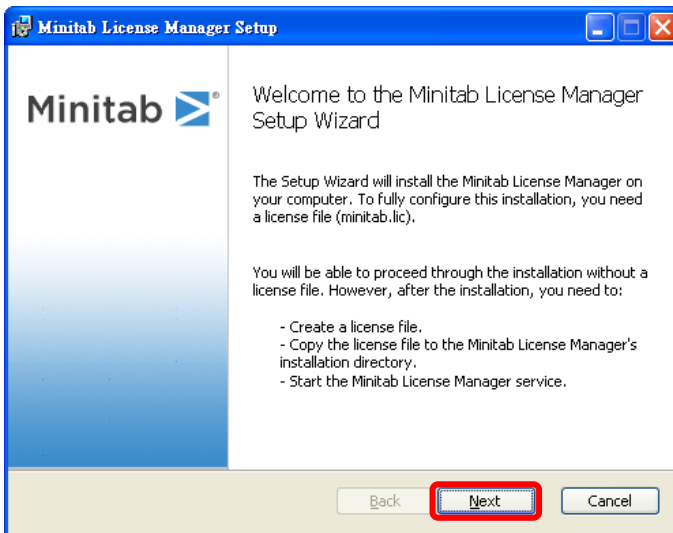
Minitab License Manager Setup

Minitab

Welcome to the Minitab License Manager Setup Wizard

The Setup Wizard will install the Minitab License Manager on your computer. To fully configure this installation, you need a license file (minitab.lic).

You will be able to proceed through the installation without a license file. However, after the installation, you need to:

- Create a license file.
- Copy the license file to the Minitab License Manager's installation directory.
- Start the Minitab License Manager service.

Back Next Cancel